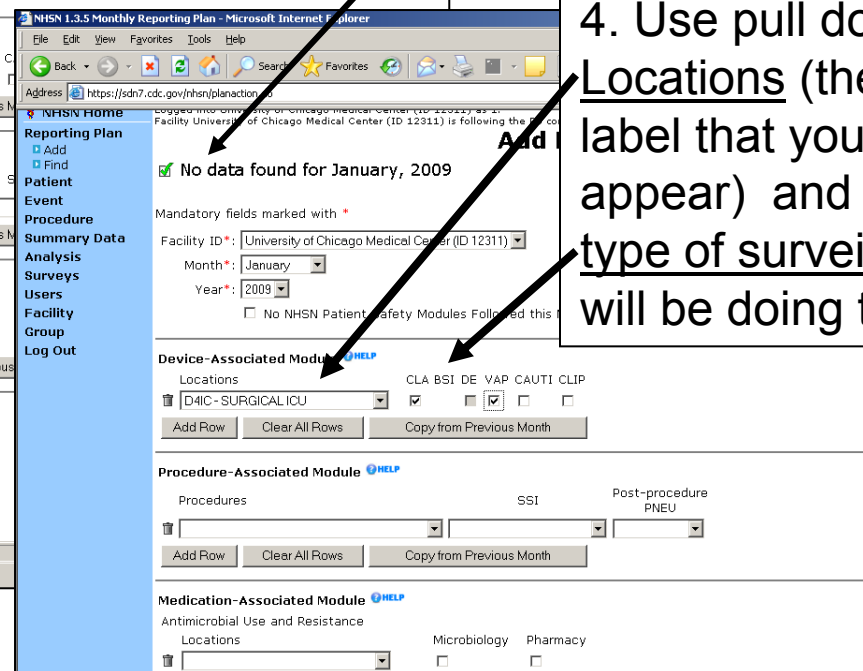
NHSN 1.3.5 Monthly Reporting Plan - Microsoft Internet Explorer

File Edit View Favorites Tools Help

Back Search Favorites

Address https://sdn7.cdc.gov/nhsn/planaction.do

NHSN Home
Reporting Plan
Add
Find
Patient
Event
Procedure
Summary Data
Analysis
Surveys
Users
Facility
Group
Log Out

Logged into University of Chicago Medical Center (ID 12311) as I.
Facility University of Chicago Medical Center (ID 12311) is following the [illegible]

Add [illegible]

No data found for January, 2009

Mandatory fields marked with *

Facility ID*: University of Chicago Medical Center (ID 12311)
Month*: January
Year*: 2009

No NHSN Patient Safety Modules Followed this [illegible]

Device-Associated Module HELP
Locations CLA BSI DE VAP CAUTI CLIP
D4IC - SURGICAL ICU
Add Row Clear All Rows Copy from Previous Month

Procedure-Associated Module HELP
Procedures SSI Post-procedure PNEU
Add Row Clear All Rows Copy from Previous Month

Medication-Associated Module HELP
Antimicrobial Use and Resistance
Locations Microbiology Pharmacy

4. Use pull do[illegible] Locations (the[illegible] label that you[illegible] appear) and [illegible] type of survei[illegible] will be doing t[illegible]